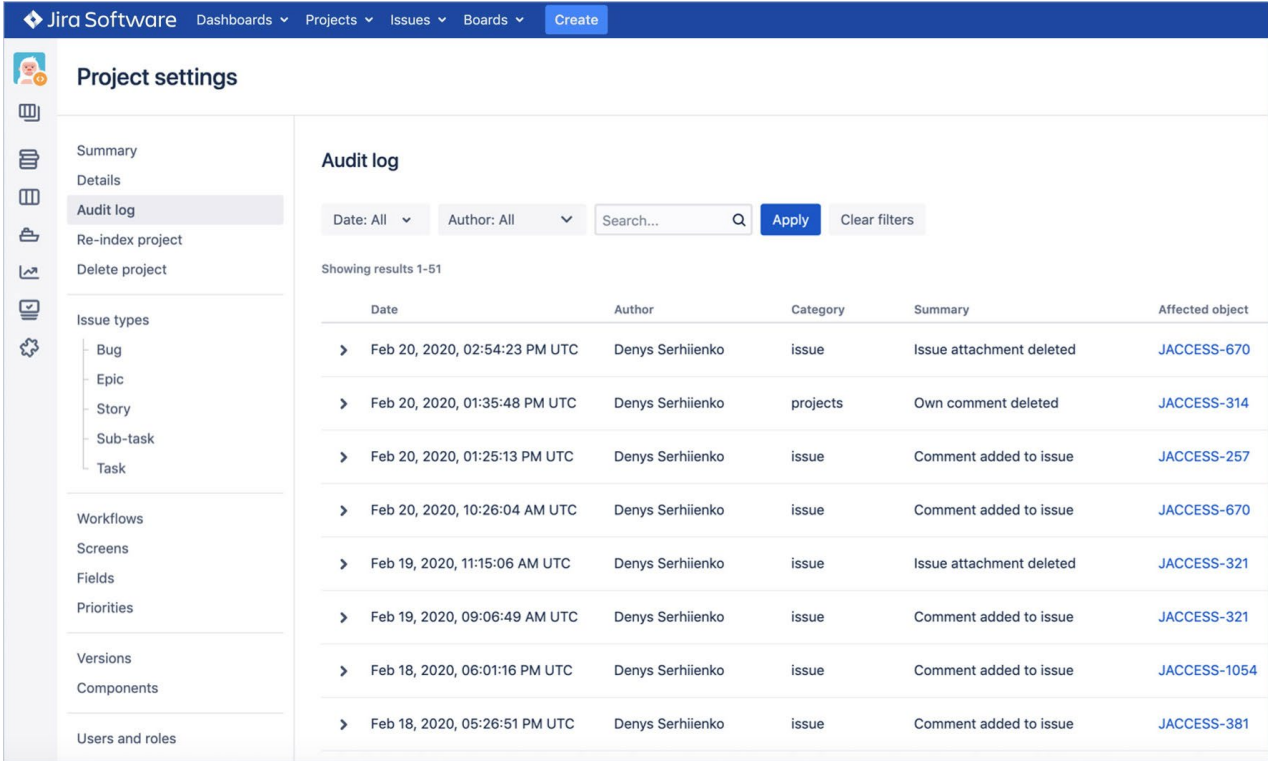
Jira Software Dashboards Projects Issues Boards Create

Project settings

Summary
Details
Audit log
Re-index project
Delete project

Issue types
Bug
Epic
Story
Sub-task
Task

Workflows
Screens
Fields
Priorities

Versions
Components

Users and roles

Audit log

Date: All Author: All Search... Apply Clear filters

Showing results 1-51

| | Date | Author | Category | Summary | Affected object |
|---|---|---|---|---|---|
| > | Feb 20, 2020, 02:54:23 PM UTC | Denys Serhiienko | issue | Issue attachment deleted | JACCESS-670 |
| > | Feb 20, 2020, 01:35:48 PM UTC | Denys Serhiienko | projects | Own comment deleted | JACCESS-314 |
| > | Feb 20, 2020, 01:25:13 PM UTC | Denys Serhiienko | issue | Comment added to issue | JACCESS-257 |
| > | Feb 20, 2020, 10:26:04 AM UTC | Denys Serhiienko | issue | Comment added to issue | JACCESS-670 |
| > | Feb 19, 2020, 11:15:06 AM UTC | Denys Serhiienko | issue | Issue attachment deleted | JACCESS-321 |
| > | Feb 19, 2020, 09:06:49 AM UTC | Denys Serhiienko | issue | Comment added to issue | JACCESS-321 |
| > | Feb 18, 2020, 06:01:16 PM UTC | Denys Serhiienko | issue | Comment added to issue | JACCESS-1054 |
| > | Feb 18, 2020, 05:26:51 PM UTC | Denys Serhiienko | issue | Comment added to issue | JACCESS-381 |